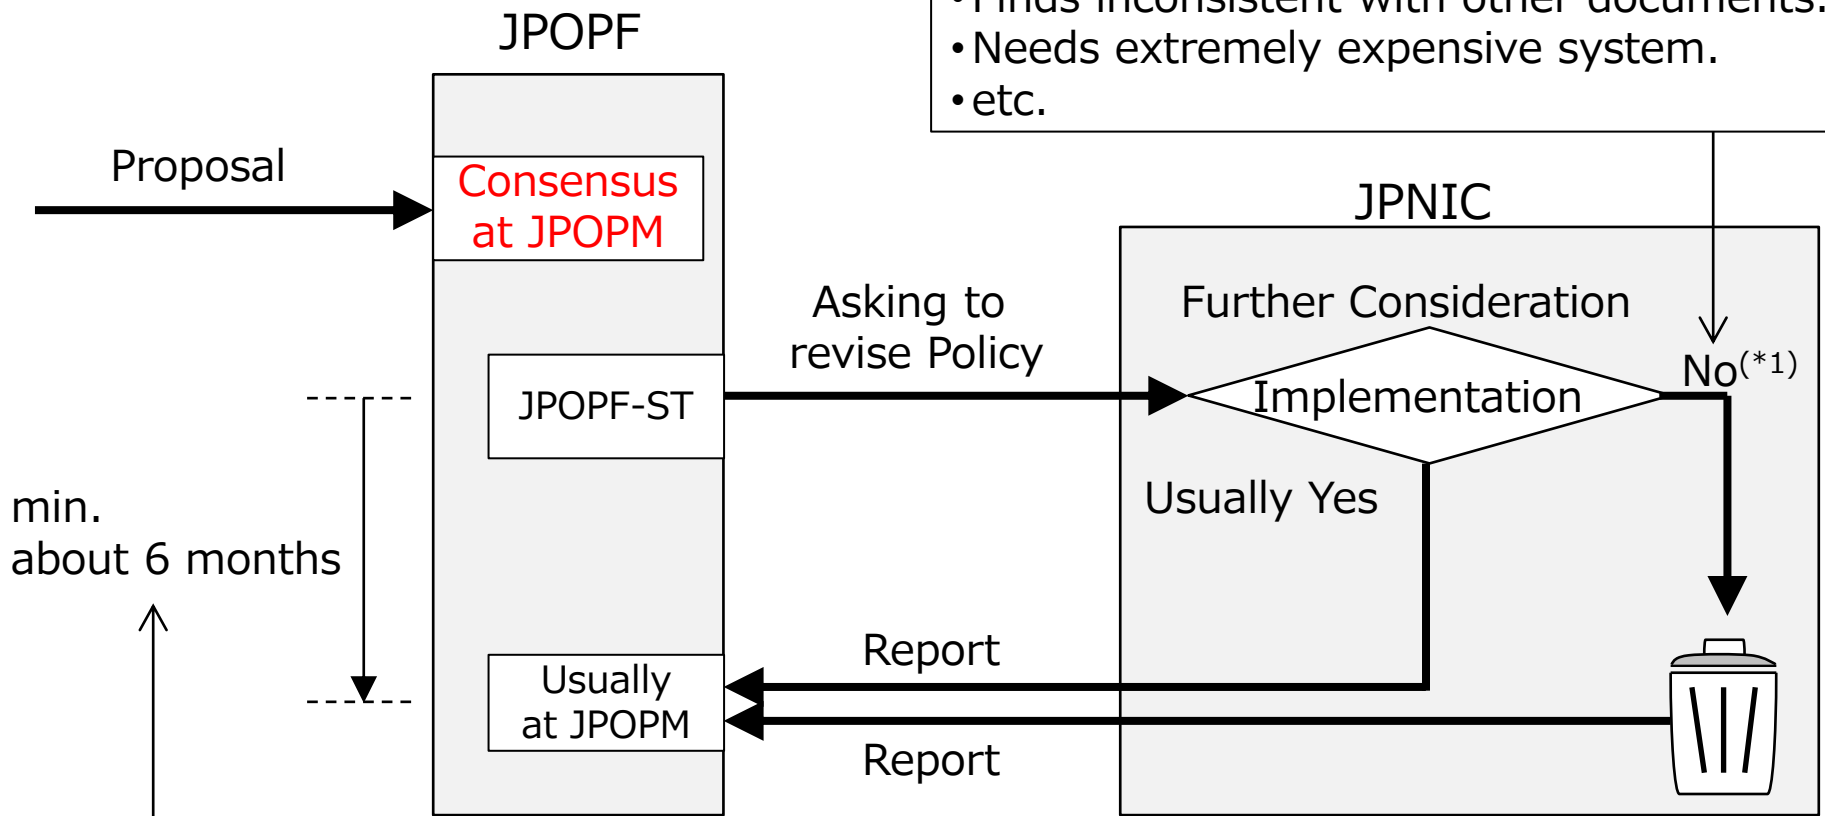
JPOPF

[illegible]
•Needs extremely expensive system.
•etc.

Proposal

Consensus at JPOPM

JPNIC

Asking to revise Policy

Further Consideration

JPOPF-ST

Implementation

No$^{(*1)}$

Usually Yes

min.
about 6 months

Report

Usually at JPOPM

Report